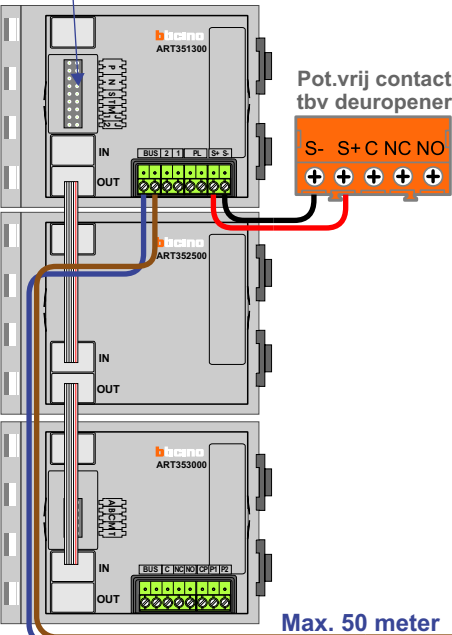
bticino
ART351300

P
N
S
T
M
J

IN
OUT

BUS 2 1 PL S+ S-

Pot.vrij contact
tbv deuropener

S- S+ C NC NO

bticino
ART352500

IN
OUT

bticino
ART353000

A
B
C
M
T

IN
OUT

BUS C NC NO CP P1 P2

Max. 50 meter